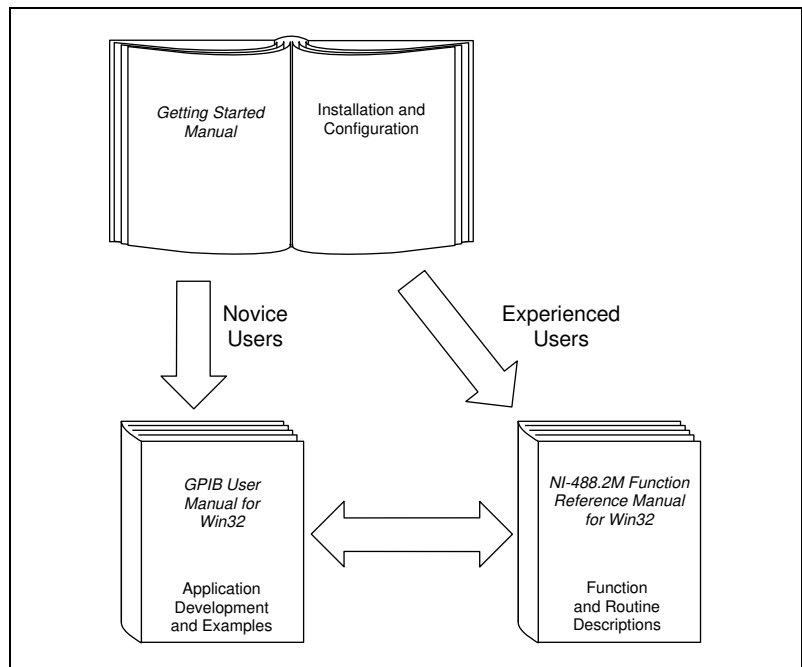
Getting Started Manual

Installation and Configuration

Novice Users

Experienced Users

GPIB User Manual for Win32

Application Development and Examples

NI-488.2M Function Reference Manual for Win32

Function and Routine Descriptions